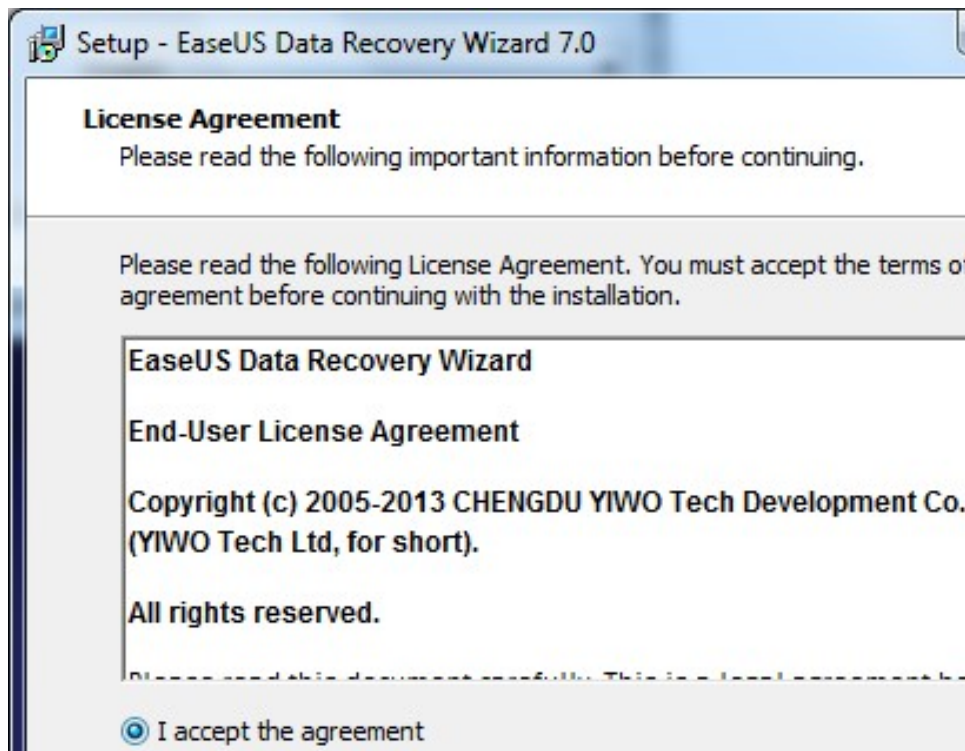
Setup - EaseUS Data Recovery Wizard 7.0

**License Agreement**
Please read the following important information before continuing.

Please read the following License Agreement. You must accept the terms o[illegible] agreement before continuing with the installation.

EaseUS Data Recovery Wizard

End-User License Agreement

Copyright (c) 2005-2013 CHENGDU YIWO Tech Development Co. (YIWO Tech Ltd, for short).

All rights reserved.

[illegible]

I accept the agreement